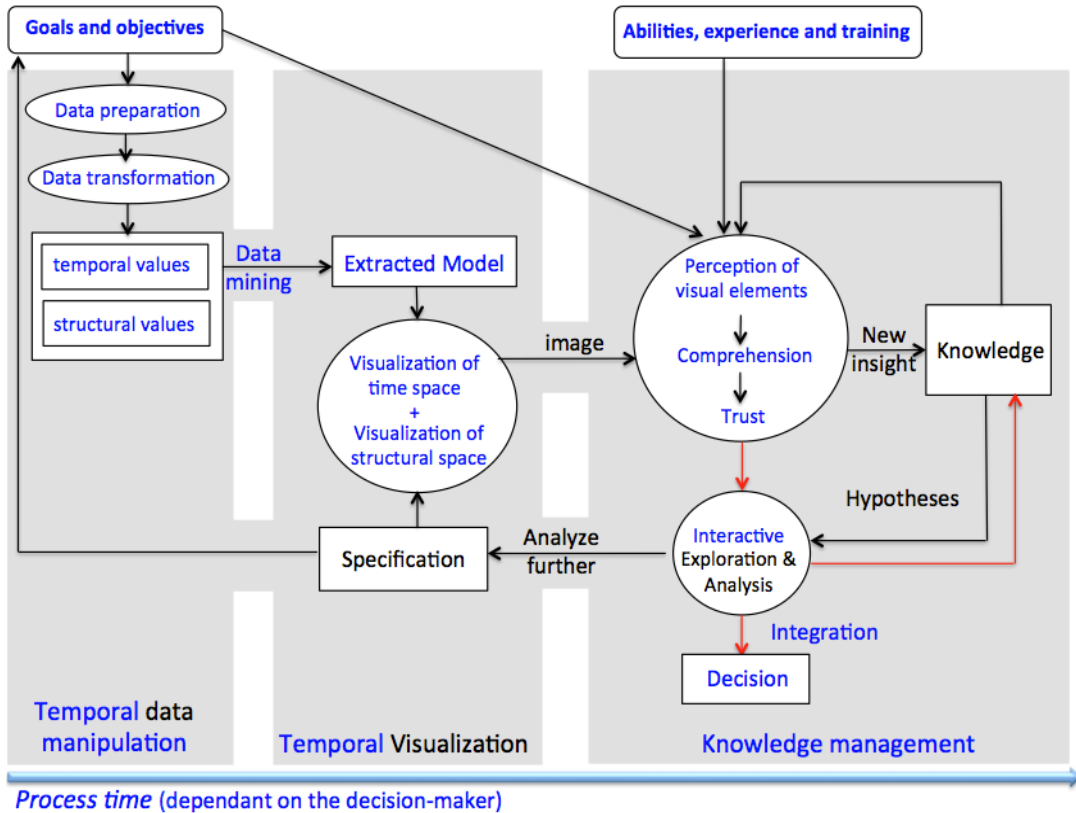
Goals and objectives

Abilities, experience and training

Data preparation

Data transformation

temporal values

structural values

Data mining

Extracted Model

Perception of visual elements

Comprehension

Trust

image

New insight

Knowledge

Visualization of time space + Visualization of structural space

Hypotheses

Interactive Exploration & Analysis

Analyze further

Specification

Integration

Decision

Temporal data manipulation

Temporal Visualization

Knowledge management

Process time (dependant on the decision-maker)